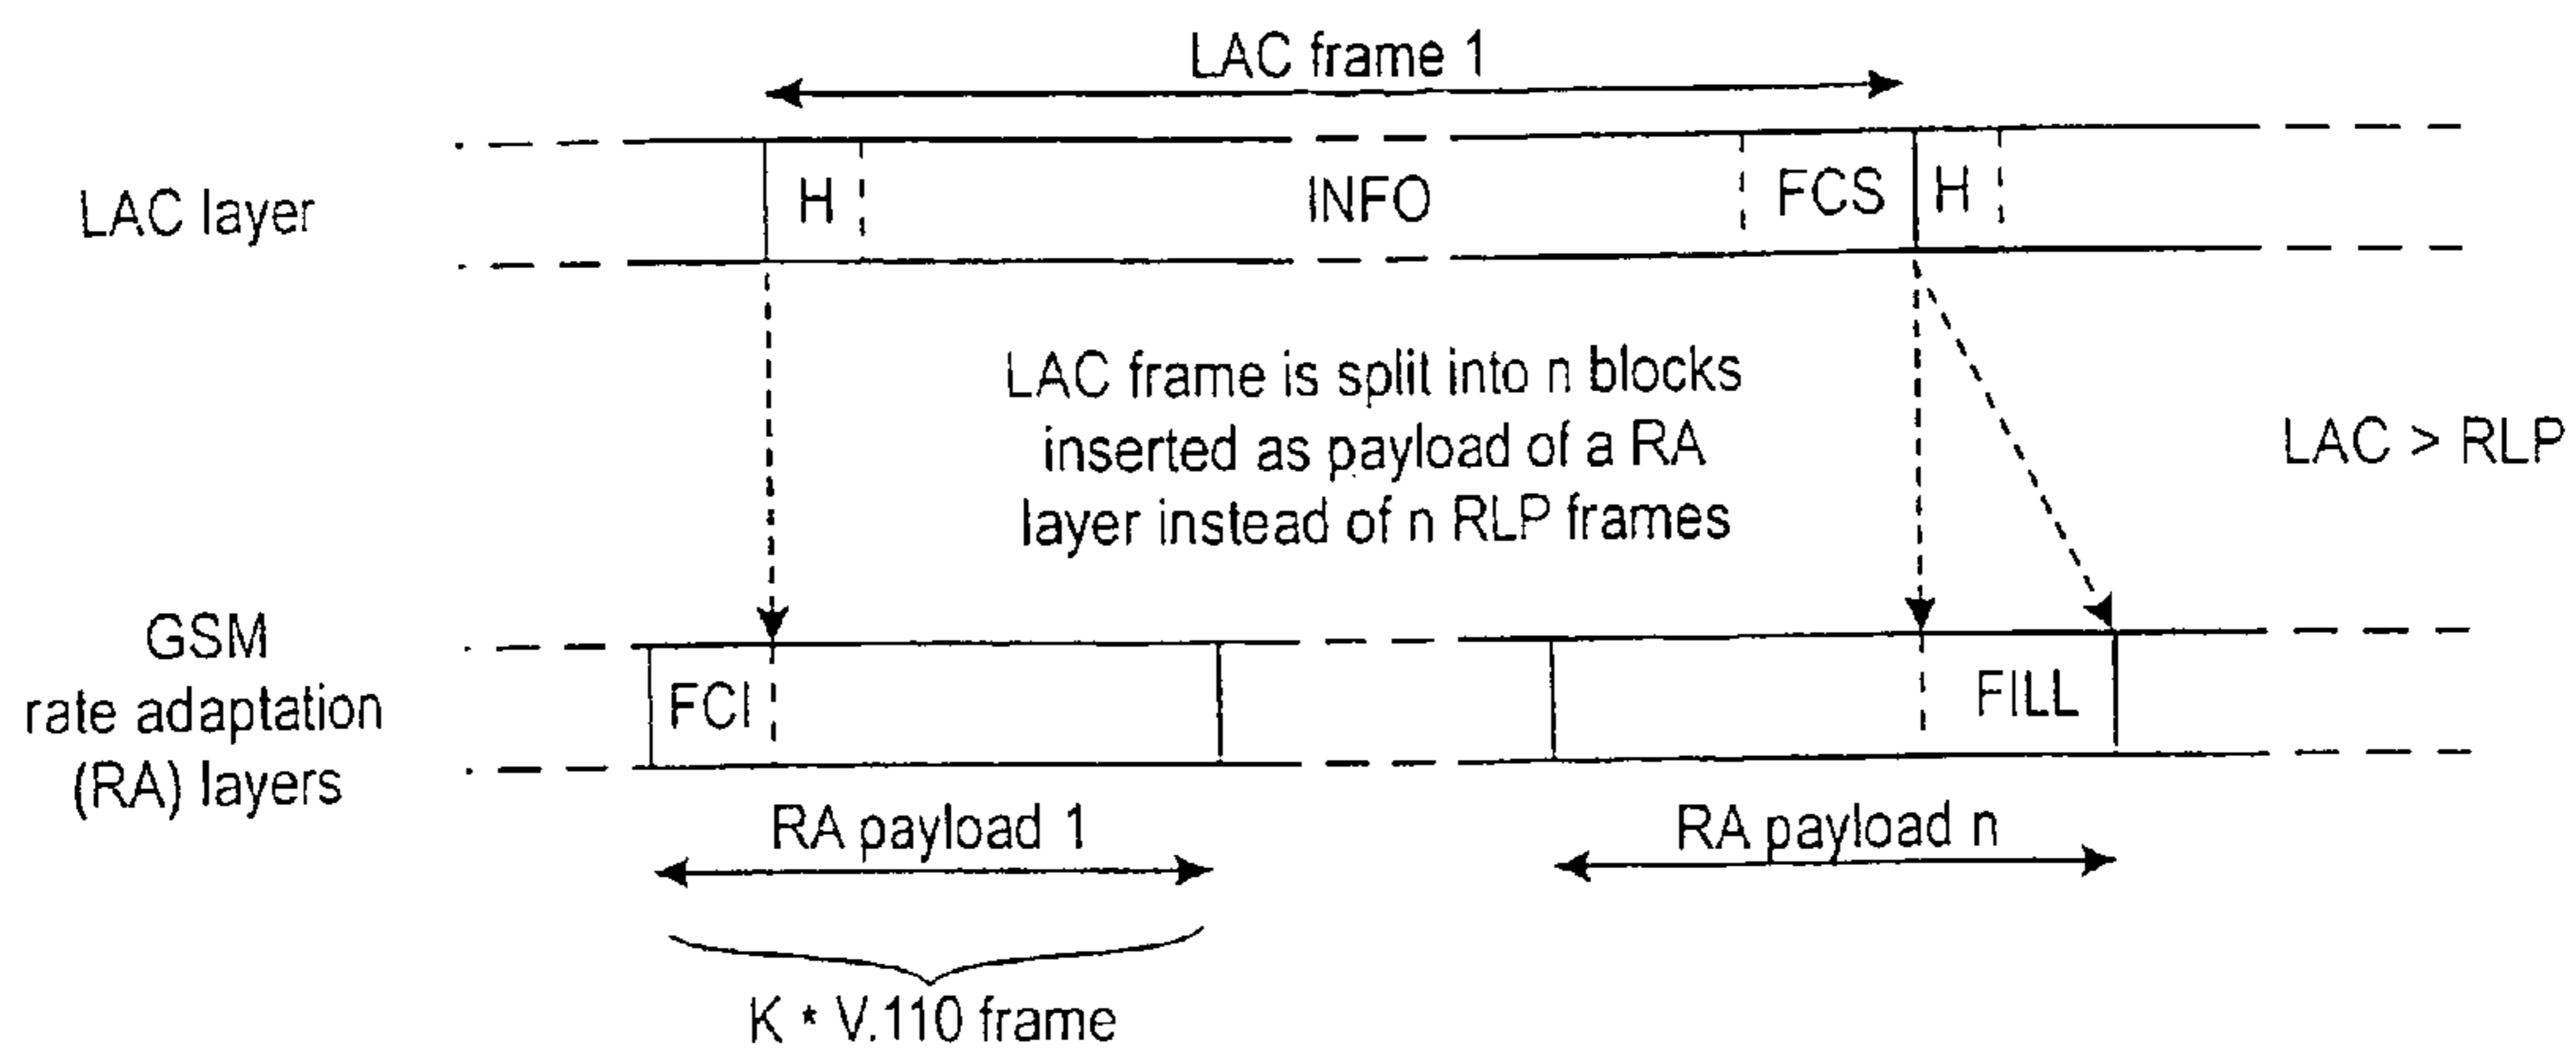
LAC frame 1

LAC layer

H

INFO

FCS

H

LAC frame is split into n blocks inserted as payload of a RA layer instead of n RLP frames

LAC > RLP

GSM rate adaptation (RA) layers

FCI

FILL

RA payload 1

RA payload n

K * V.110 frame